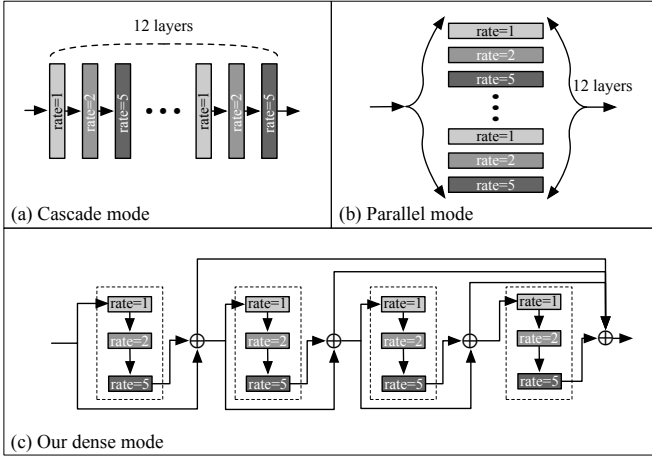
12 layers

rate=1 rate=2 rate=5 rate=1 rate=2 rate=5

(a) Cascade mode

rate=1
rate=2
rate=5
rate=1
rate=2
rate=5

12 layers

(b) Parallel mode

rate=1
rate=2
rate=5

rate=1
rate=2
rate=5

rate=1
rate=2
rate=5

rate=1
rate=2
rate=5

(c) Our dense mode